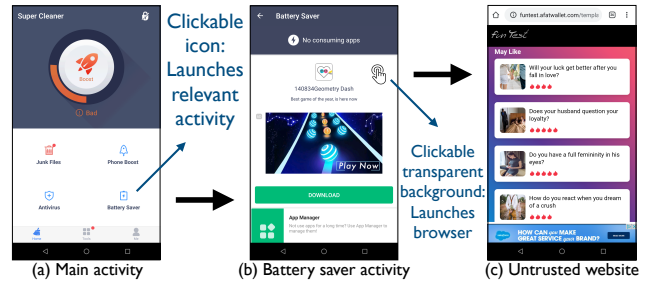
Super Cleaner

Boost

Bad

Junk Files

Phone Boost

Antivirus

Battery Saver

Home

Clickable icon: Launches relevant activity

Battery Saver

No consuming apps

140834Geometry Dash

Best game of the year, is here now

Play Now

DOWNLOAD

App Manager

Not use apps for a long time? Use App Manager to manage them!

Clickable transparent background: Launches browser

funtest.afatwallet.com/temple

fun Test

May Like

Will your luck get better after you fall in love?

Does your husband question your loyalty?

Do you have a full femininity in his eyes?

How do you react when you dream of a crush

HOW CAN you MAKE GREAT SERVICE your BRAND?

(a) Main activity

(b) Battery saver activity

(c) Untrusted website